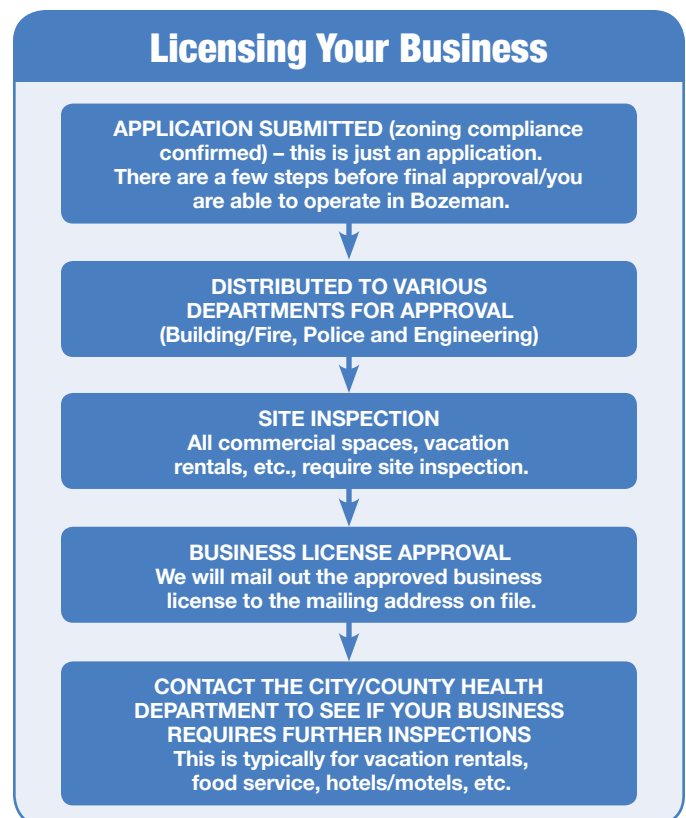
Licensing Your Business

APPLICATION SUBMITTED (zoning compliance confirmed) – this is just an application. There are a few steps before final approval/you are able to operate in Bozeman.

DISTRIBUTED TO VARIOUS DEPARTMENTS FOR APPROVAL (Building/Fire, Police and Engineering)

SITE INSPECTION
All commercial spaces, vacation rentals, etc., require site inspection.

BUSINESS LICENSE APPROVAL
We will mail out the approved business license to the mailing address on file.

CONTACT THE CITY/COUNTY HEALTH DEPARTMENT TO SEE IF YOUR BUSINESS REQUIRES FURTHER INSPECTIONS
This is typically for vacation rentals, food service, hotels/motels, etc.